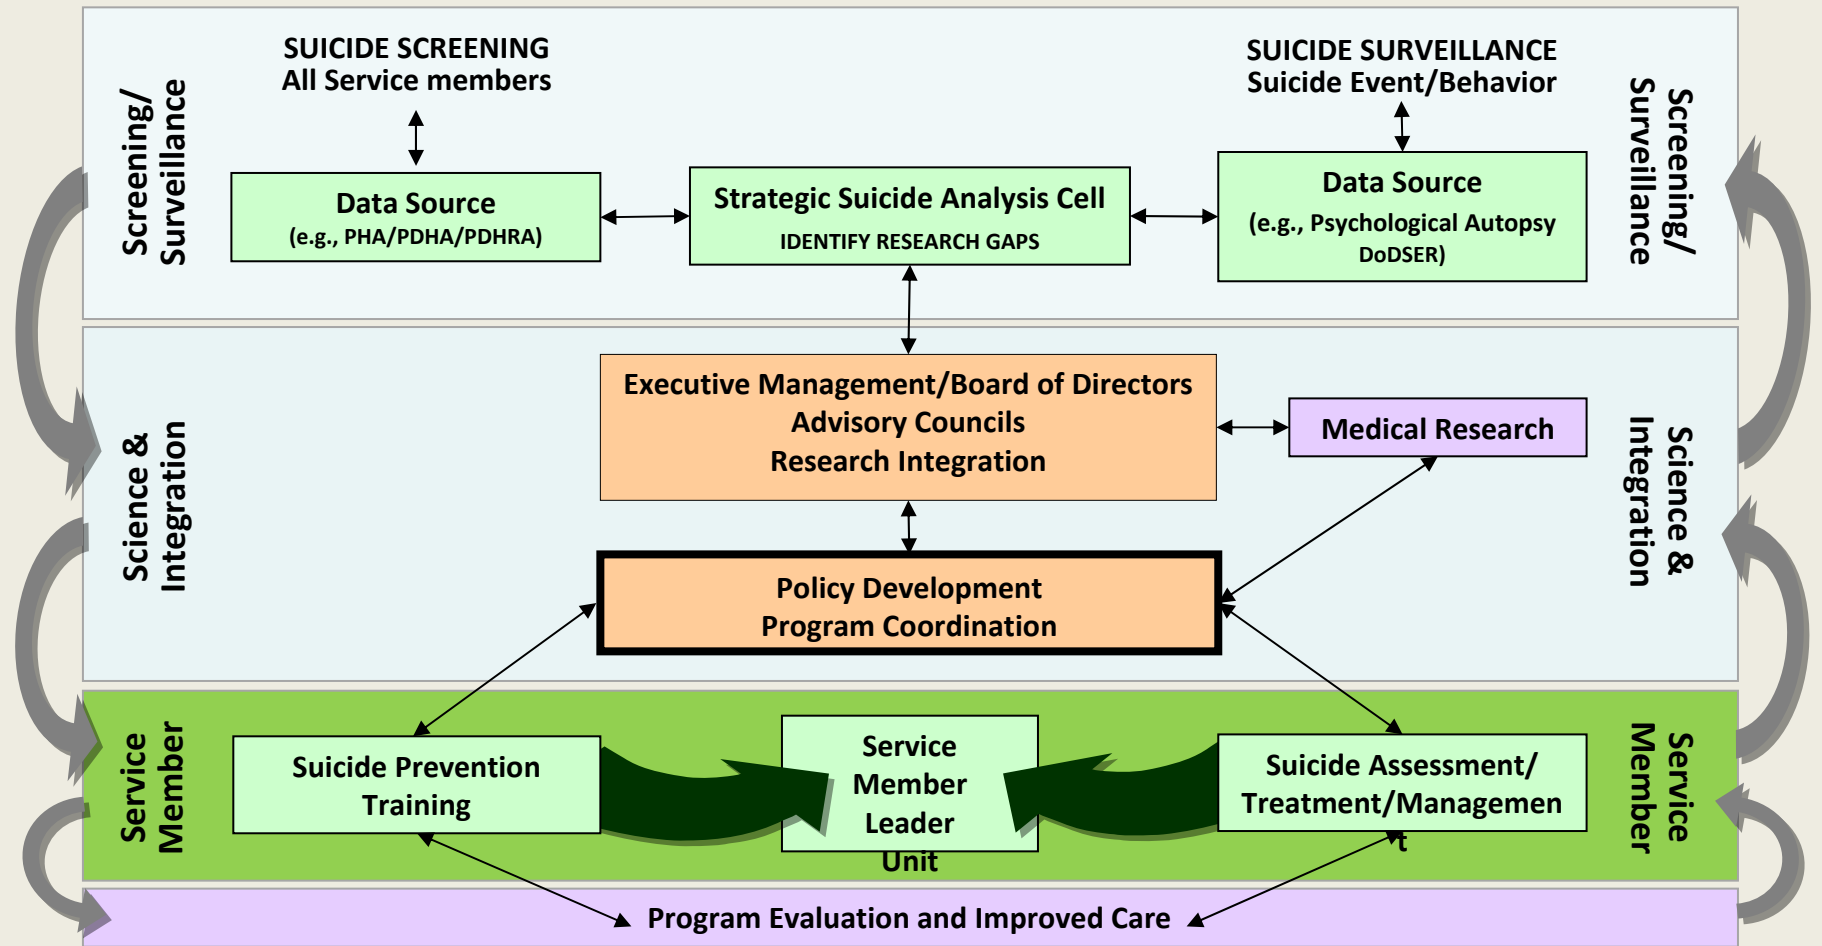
Screening/ Surveillance

SUICIDE SCREENING
All Service members

Data Source
(e.g., PHA/PDHA/PDHRA)

Strategic Suicide Analysis Cell
IDENTIFY RESEARCH GAPS

SUICIDE SURVEILLANCE
Suicide Event/Behavior

Data Source
(e.g., Psychological Autopsy DoDSER)

Screening/ Surveillance

Science & Integration

Executive Management/Board of Directors
Advisory Councils
Research Integration

Medical Research

Policy Development
Program Coordination

Science & Integration

Service Member

Suicide Prevention Training

Service Member Leader Unit

Suicide Assessment/ Treatment/Managemen t

Service Member

Program Evaluation and Improved Care